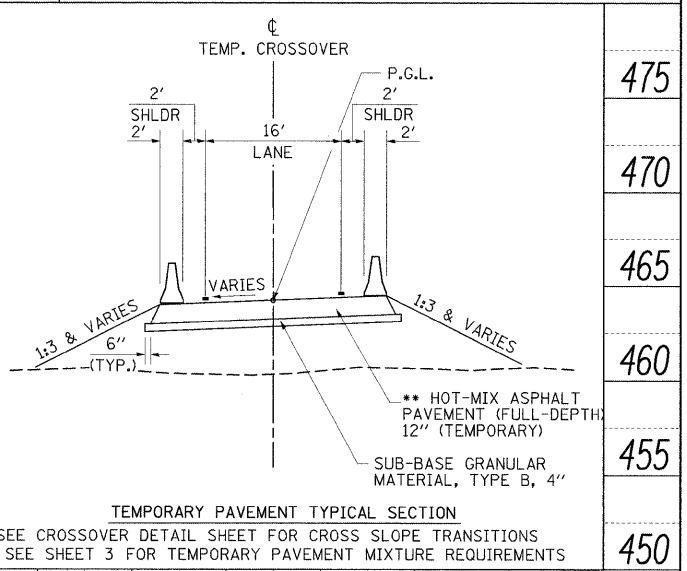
℄
TEMP. CROSSOVER

P.G.L.

2′
SHLDR
2′

16′
LANE

2′
SHLDR
2′

VARIES

1:3 & VARIES

1:3 & VARIES

6″
(TYP.)

** HOT-MIX ASPHALT PAVEMENT (FULL-DEPTH) 12″ (TEMPORARY)

SUB-BASE GRANULAR MATERIAL, TYPE B, 4″

TEMPORARY PAVEMENT TYPICAL SECTION
SEE CROSSOVER DETAIL SHEET FOR CROSS SLOPE TRANSITIONS
SEE SHEET 3 FOR TEMPORARY PAVEMENT MIXTURE REQUIREMENTS

475
470
465
460
455
450